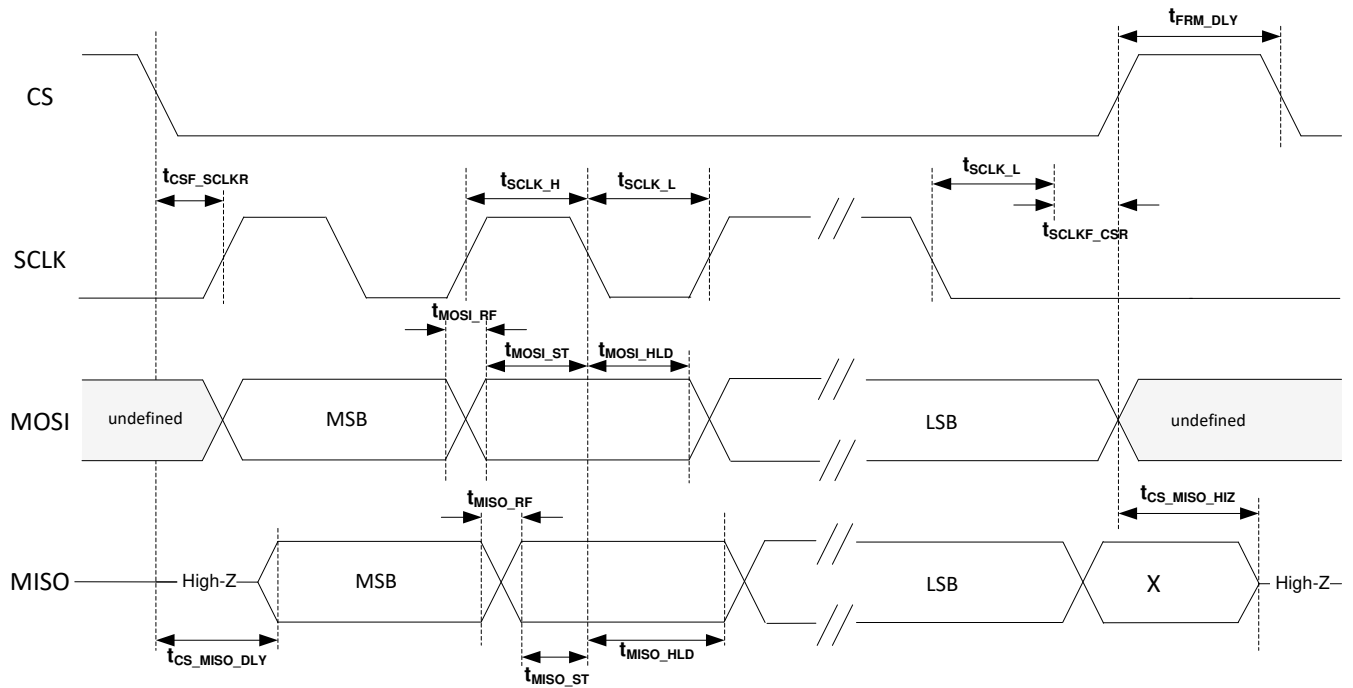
$t_{FRM\_DLY}$

CS

$t_{CSF\_SCLKR}$

$t_{SCLK\_H}$

$t_{SCLK\_L}$

$t_{SCLK\_L}$

$t_{SCLKF\_CSR}$

SCLK

$t_{MOSI\_RF}$

$t_{MOSI\_ST}$

$t_{MOSI\_HLD}$

MOSI

undefined

MSB

LSB

undefined

$t_{MISO\_RF}$

$t_{CS\_MISO\_HIZ}$

MISO

High-Z

MSB

LSB

X

High-Z

$t_{CS\_MISO\_DLY}$

$t_{MISO\_HLD}$

$t_{MISO\_ST}$